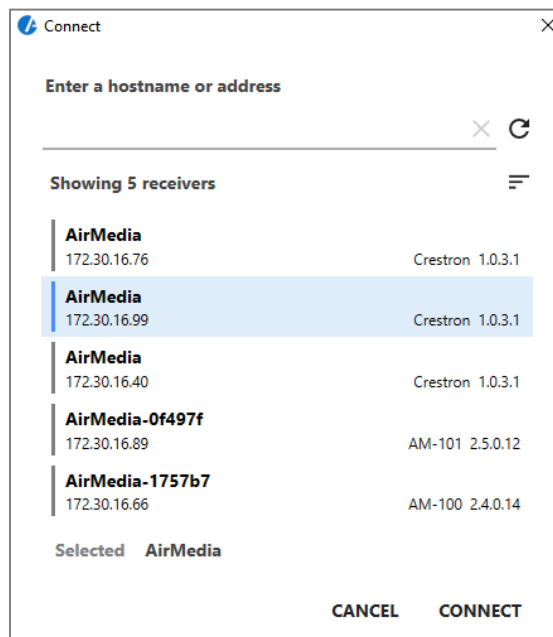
Connect

Enter a hostname or address

Showing 5 receivers

AirMedia
172.30.16.76 Crestron 1.0.3.1

AirMedia
172.30.16.99 Crestron 1.0.3.1

AirMedia
172.30.16.40 Crestron 1.0.3.1

AirMedia-0f497f
172.30.16.89 AM-101 2.5.0.12

AirMedia-1757b7
172.30.16.66 AM-100 2.4.0.14

Selected AirMedia

CANCEL CONNECT